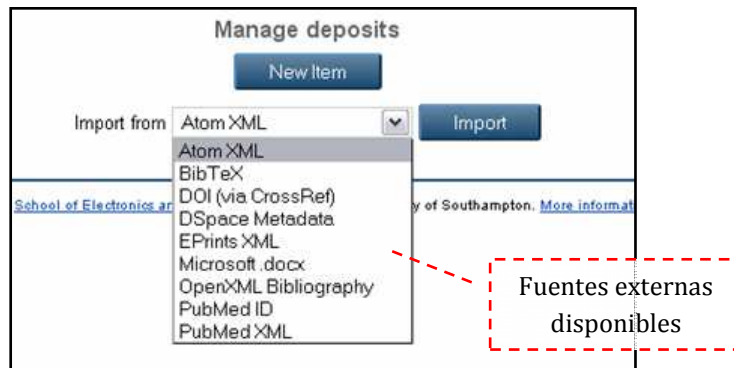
Manage deposits

New Item

Import from Atom XML

Import

Atom XML
BibTeX
DOI (via CrossRef)
DSpace Metadata
EPrints XML
Microsoft .docx
OpenXML Bibliography
PubMed ID
PubMed XML

School of Electronics a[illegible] y of Southampton. More informat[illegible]

Fuentes externas disponibles